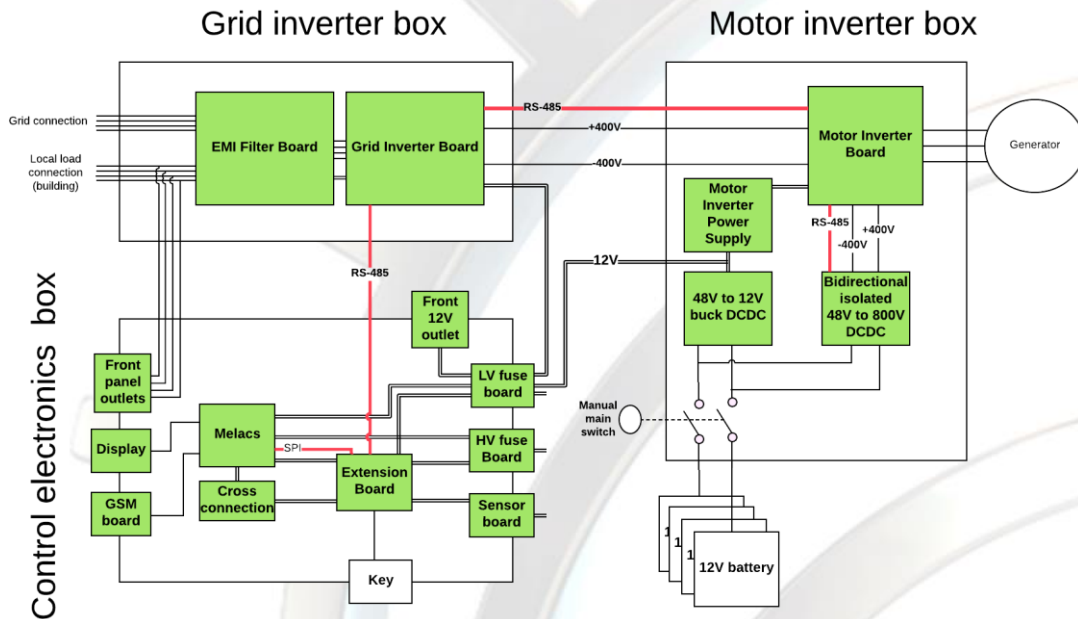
Grid inverter box

Motor inverter box

Grid connection

Local load connection (building)

EMI Filter Board

Grid Inverter Board

RS-485

+400V

-400V

Motor Inverter Board

Generator

Motor Inverter Power Supply

RS-485

+400V

-400V

12V

48V to 12V buck DCDC

Bidirectional isolated 48V to 800V DCDC

RS-485

Control electronics box

Front 12V outlet

Front panel outlets

LV fuse board

Manual main switch

Display

Melacs

HV fuse Board

SPI

Extension Board

GSM board

Cross connection

Sensor board

Key

1

1

1

12V battery